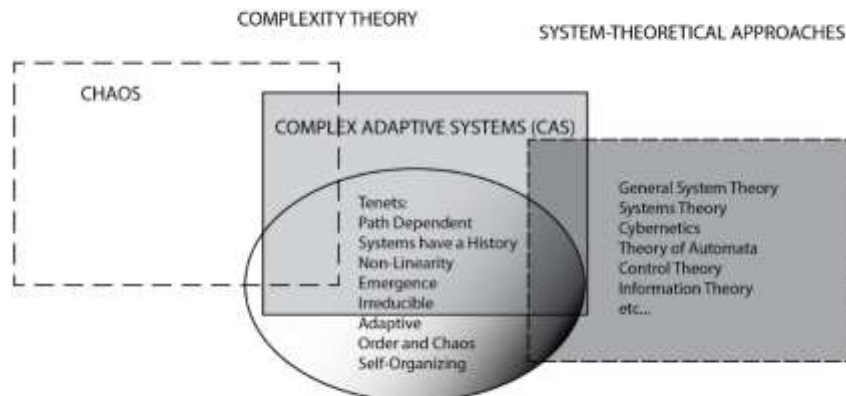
COMPLEXITY THEORY

SYSTEM-THEORETICAL APPROACHES

CHAOS

COMPLEX ADAPTIVE SYSTEMS (CAS)

Tenets:
Path Dependent
Systems have a History
Non-Linearity
Emergence
Irreducible
Adaptive
Order and Chaos
Self-Organizing

General System Theory
Systems Theory
Cybernetics
Theory of Automata
Control Theory
Information Theory
etc...